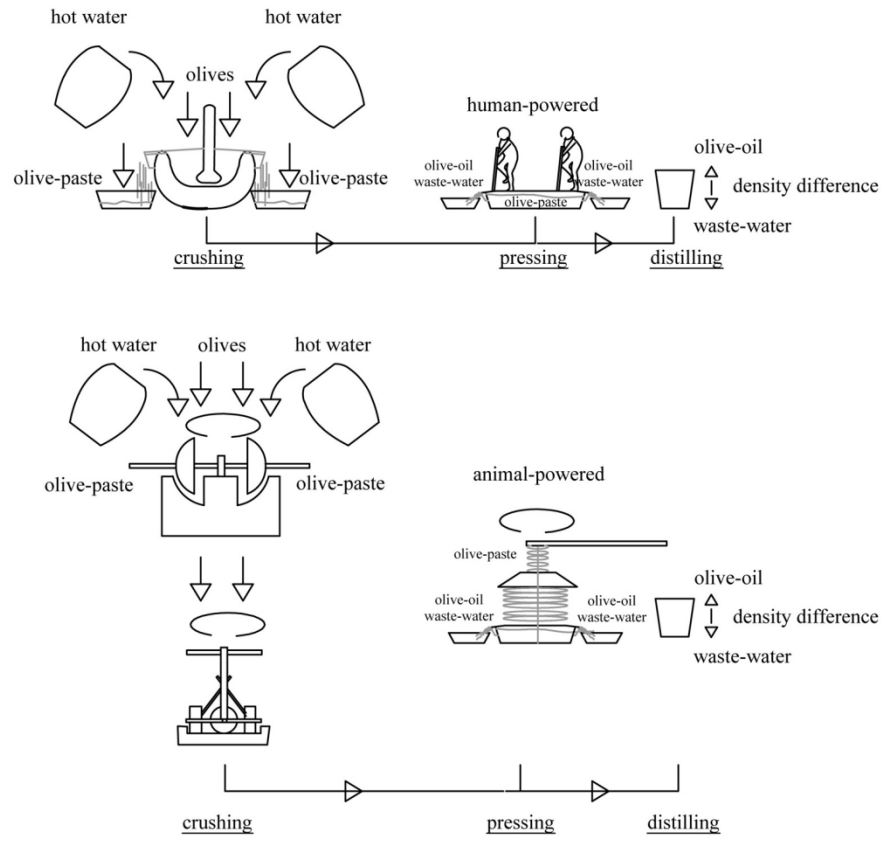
hot water

hot water

olives

human-powered

olive-paste

olive-paste

olive-oil
waste-water

olive-oil
waste-water

olive-paste

olive-oil

density difference

waste-water

crushing

pressing

distilling

hot water

olives

hot water

olive-paste

olive-paste

animal-powered

olive-paste

olive-oil
waste-water

olive-oil
waste-water

olive-oil

density difference

waste-water

crushing

pressing

distilling